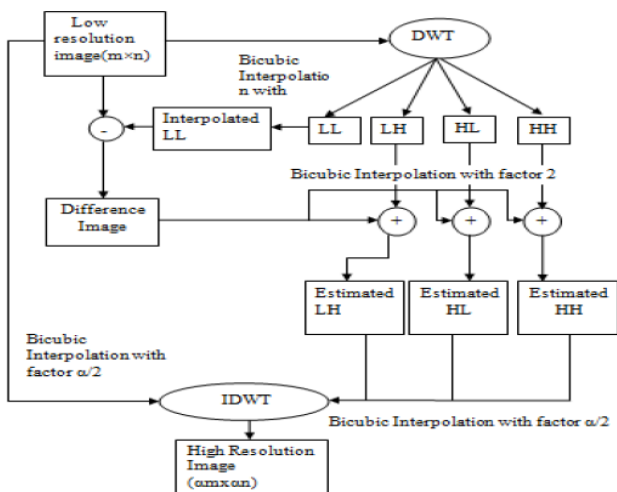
Low resolution image(m×n)

DWT

Bicubic Interpolatio n with

Interpolated LL

-

LL

LH

HL

HH

Bicubic Interpolation with factor 2

Difference Image

+

+

+

Estimated LH

Estimated HL

Estimated HH

Bicubic Interpolation with factor α/2

IDWT

Bicubic Interpolation with factor α/2

High Resolution Image (αmxαn)